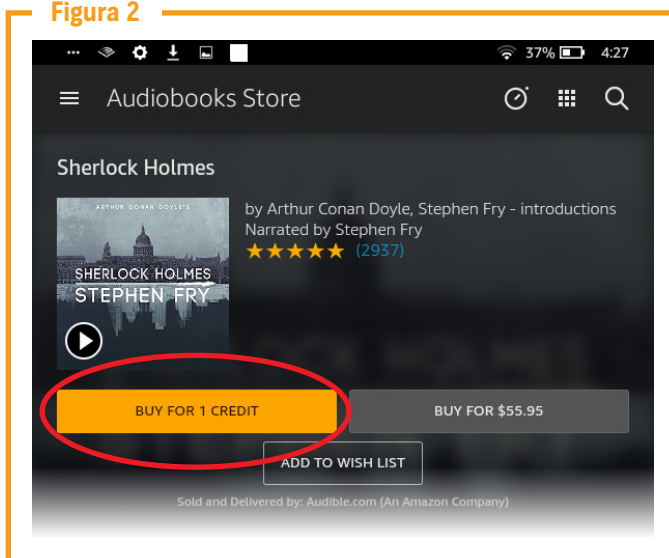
Figura 2

37% 4:27

Audiobooks Store

Sherlock Holmes

ARTHUR CONAN DOYLE'S
SHERLOCK HOLMES
STEPHEN FRY

by Arthur Conan Doyle, Stephen Fry - introductions
Narrated by Stephen Fry
★★★★★ (2937)

BUY FOR 1 CREDIT

BUY FOR $55.95

ADD TO WISH LIST

Sold and Delivered by: Audible.com (An Amazon Company)